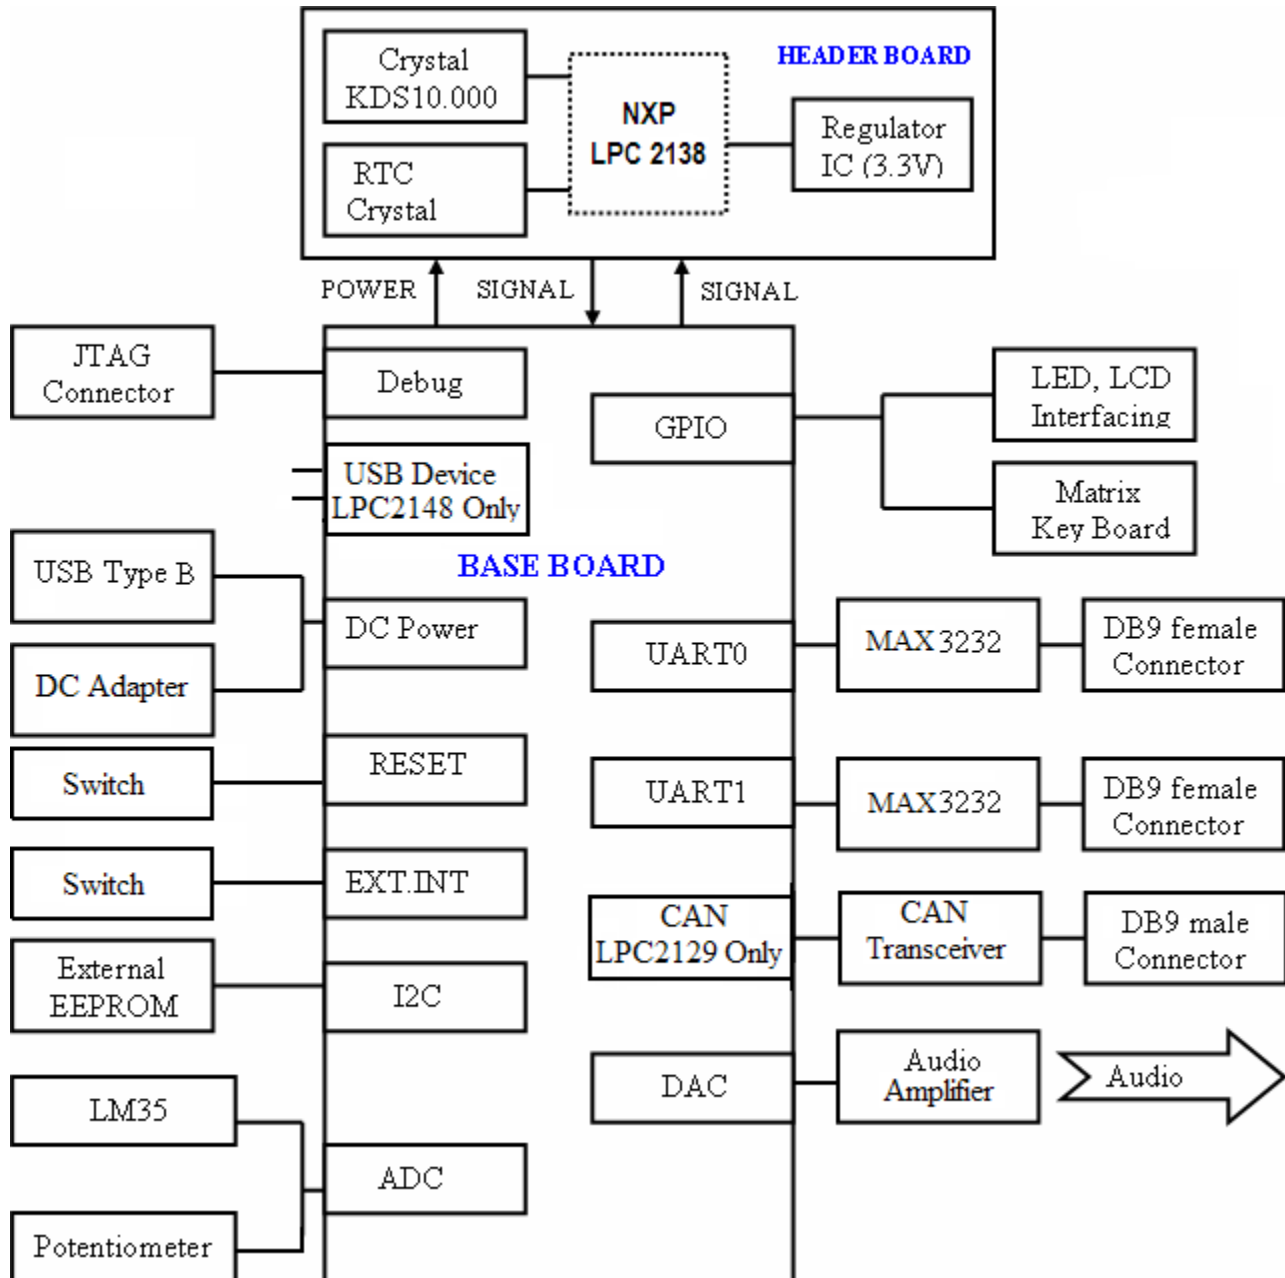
Crystal KDS10.000

RTC Crystal

NXP LPC 2138

HEADER BOARD

Regulator IC (3.3V)

POWER

SIGNAL

SIGNAL

JTAG Connector

Debug

GPIO

LED, LCD Interfacing

Matrix Key Board

USB Device LPC2148 Only

BASE BOARD

USB Type B

DC Adapter

DC Power

UART0

MAX3232

DB9 female Connector

Switch

RESET

UART1

MAX3232

DB9 female Connector

Switch

EXT.INT

CAN LPC2129 Only

CAN Transceiver

DB9 male Connector

External EEPROM

I2C

DAC

Audio Amplifier

Audio

LM35

ADC

Potentiometer